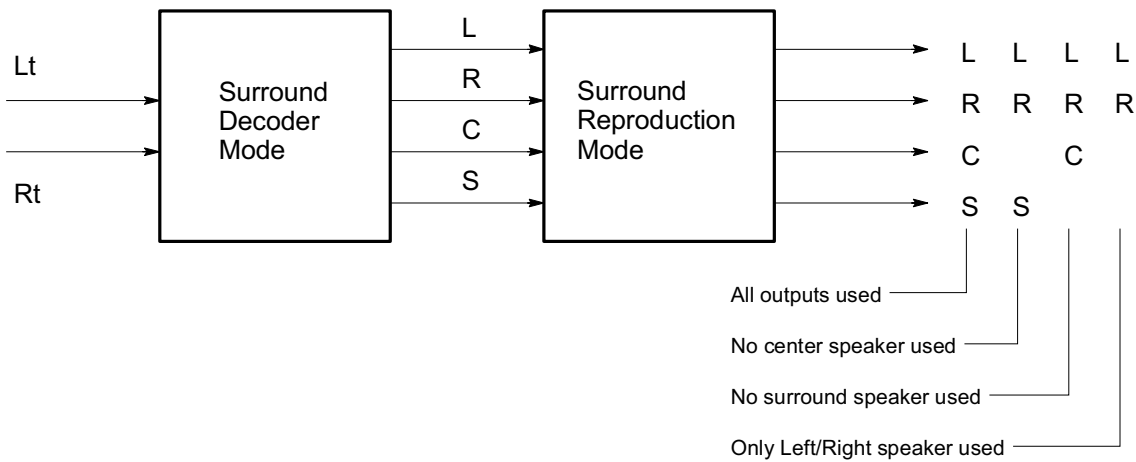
Lt

Rt

Surround Decoder Mode

L
R
C
S

Surround Reproduction Mode

| L | L | L | L |
|---|---|---|---|
| R | R | R | R |
| C | | C | |
| S | S | | |

All outputs used

No center speaker used

No surround speaker used

Only Left/Right speaker used